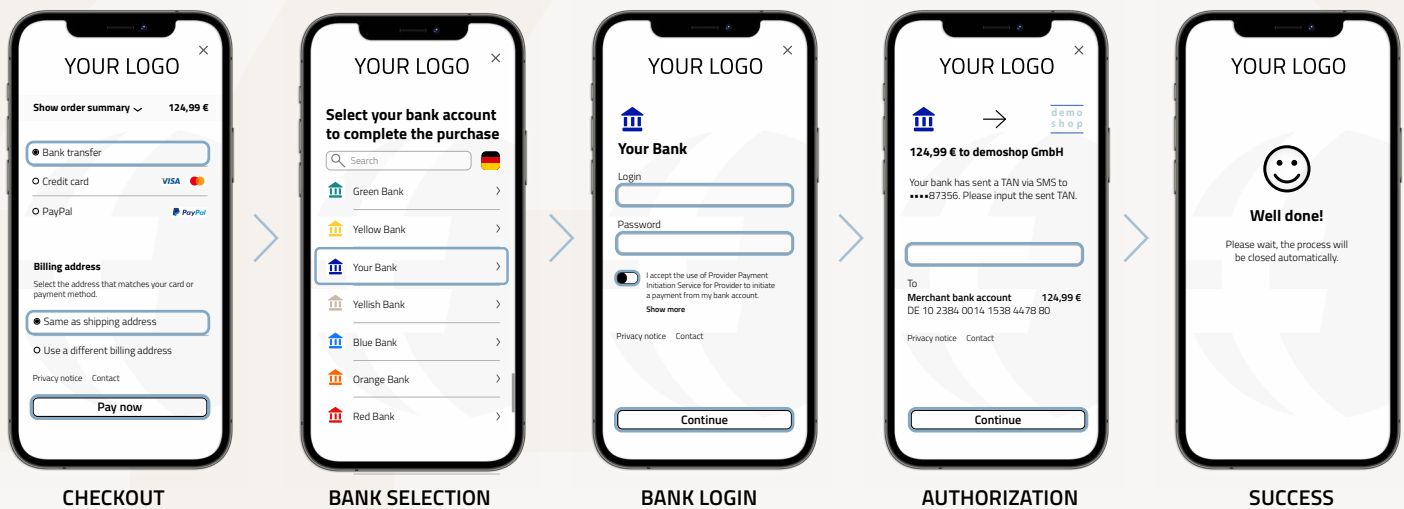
YOUR LOGO
×
Show order summary 124,99 €
Bank transfer
Credit card VISA
PayPal PayPal
Billing address
Select the address that matches your card or payment method.
Same as shipping address
Use a different billing address
Privacy notice Contact
Pay now

CHECKOUT

YOUR LOGO
×
Select your bank account to complete the purchase
Search
Green Bank
Yellow Bank
Your Bank
Yellish Bank
Blue Bank
Orange Bank
Red Bank

BANK SELECTION

YOUR LOGO
×
Your Bank
Login
Password
I accept the use of Provider Payment Initiation Service for Provider to initiate a payment from my bank account.
Show more
Privacy notice Contact
Continue

BANK LOGIN

YOUR LOGO
×
demo shop
124,99 € to demoshop GmbH
Your bank has sent a TAN via SMS to ••••87356. Please input the sent TAN.
To
Merchant bank account 124,99 €
DE 10 2384 0014 1538 4478 80
Privacy notice Contact
Continue

AUTHORIZATION

YOUR LOGO
Well done!
Please wait, the process will be closed automatically.

SUCCESS